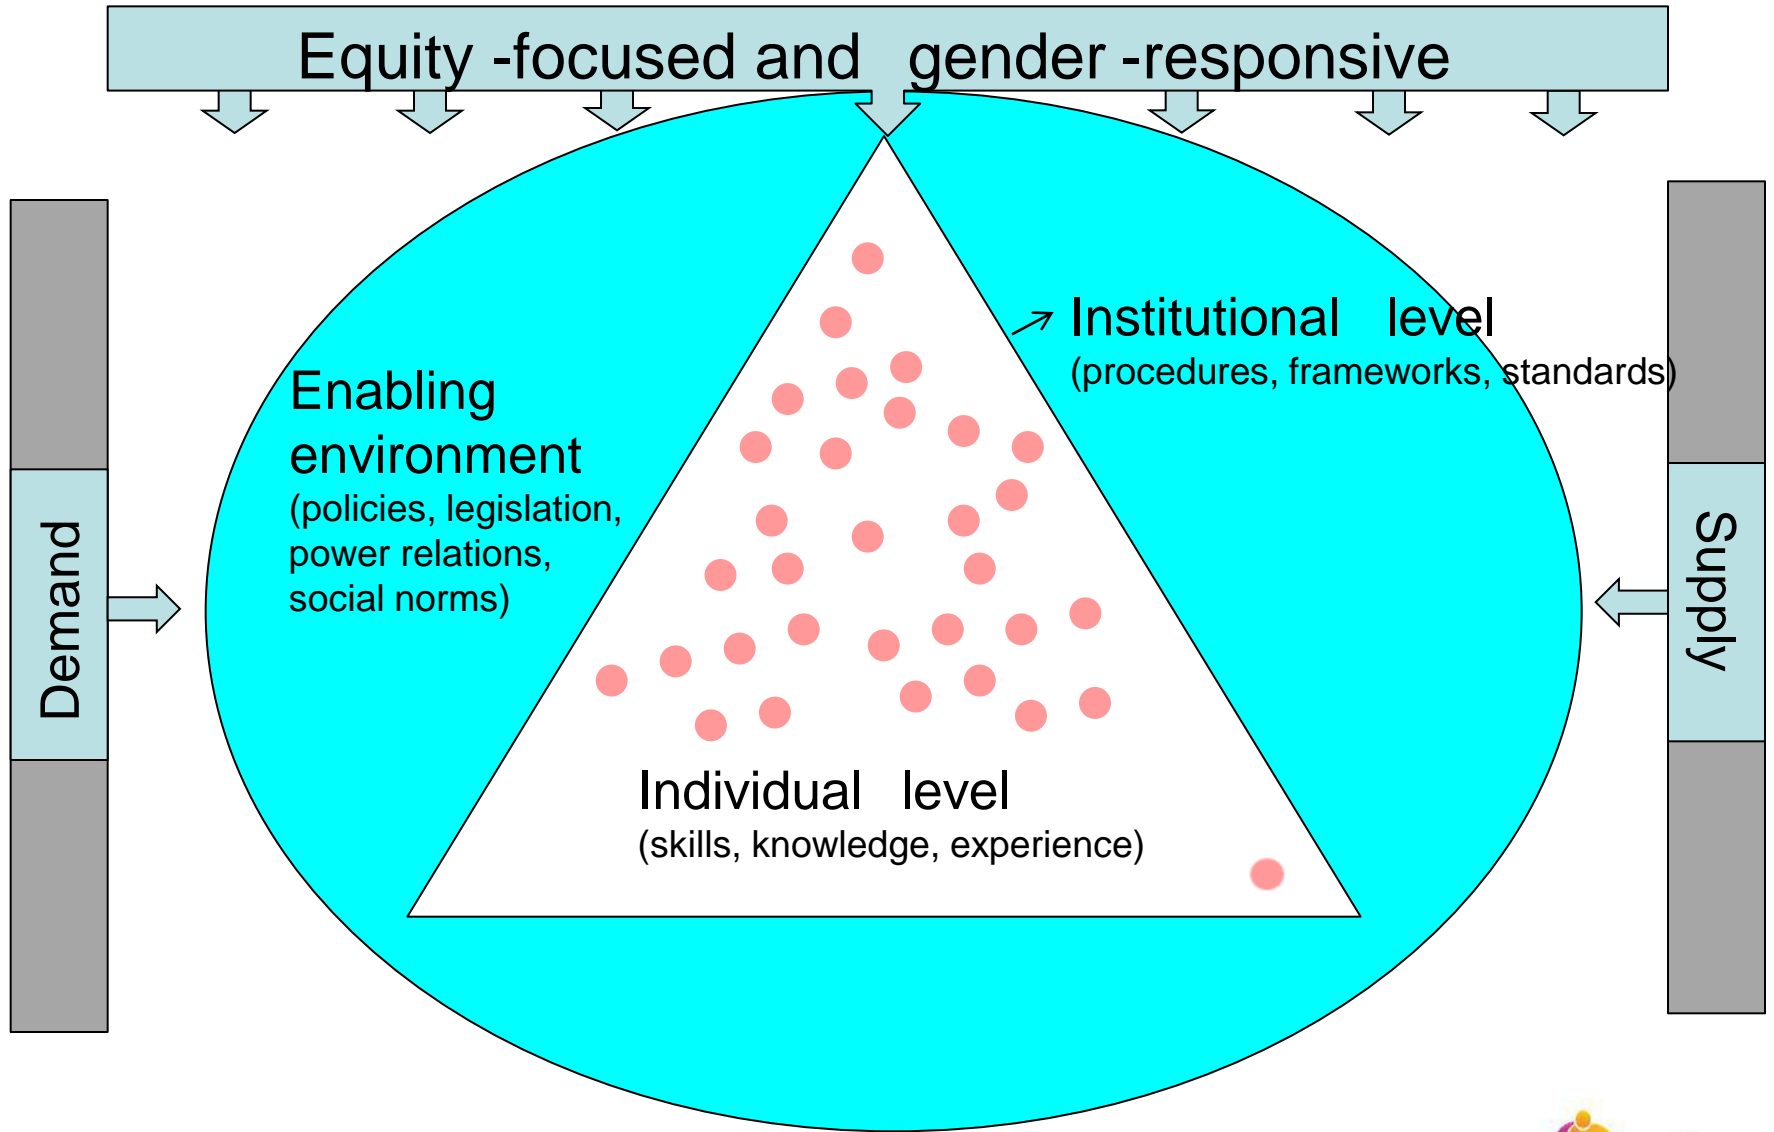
Equity -focused and gender -responsive

Demand

Supply

Enabling environment
(policies, legislation, power relations, social norms)

Institutional level
(procedures, frameworks, standards)

Individual level
(skills, knowledge, experience)